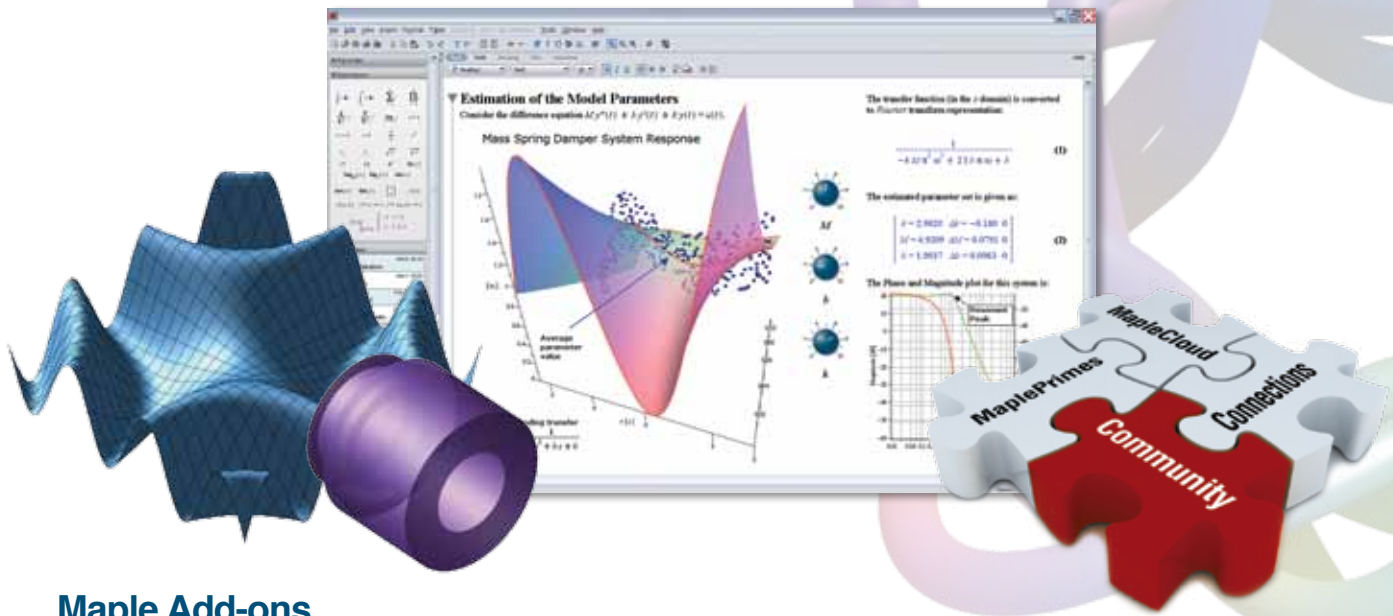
Estimation of the Model Parameters

Consider the difference equation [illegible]

Mass Spring Damper System Response

Average parameter value

The transfer function (in the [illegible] domain) is converted to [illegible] transform representation:

(1)

The estimated parameter set is given as:

(2)

The Phase and Magnitude plot for this system is:

Resonant Peak

$M$

$b$

$k$

MapleCloud

MaplePrimes

Connections

Community

Maple Add-ons